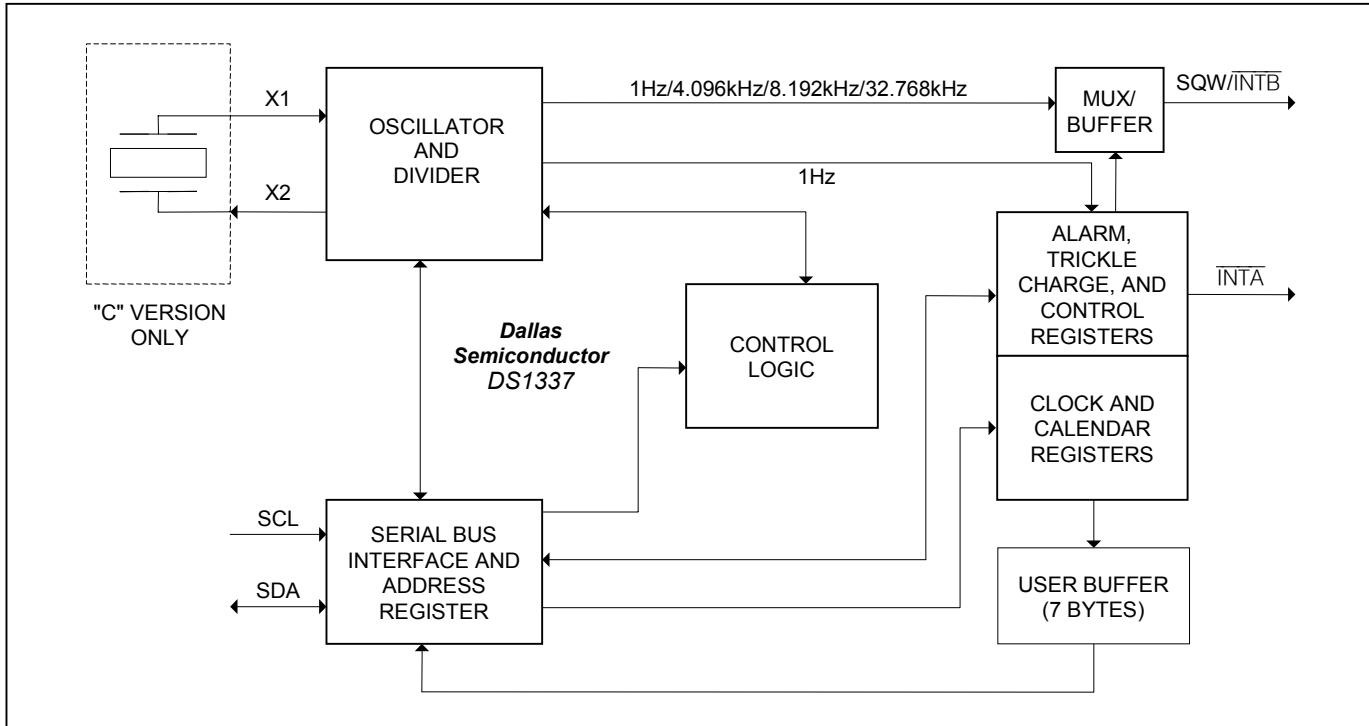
X1

X2

"C" VERSION ONLY

OSCILLATOR AND DIVIDER

1Hz/4.096kHz/8.192kHz/32.768kHz

MUX/ BUFFER

SQW/$\overline{\text{INTB}}$

1Hz

ALARM, TRICKLE CHARGE, AND CONTROL REGISTERS

$\overline{\text{INTA}}$

***Dallas Semiconductor***
*DS1337*

CONTROL LOGIC

CLOCK AND CALENDAR REGISTERS

SCL

SDA

SERIAL BUS INTERFACE AND ADDRESS REGISTER

USER BUFFER (7 BYTES)